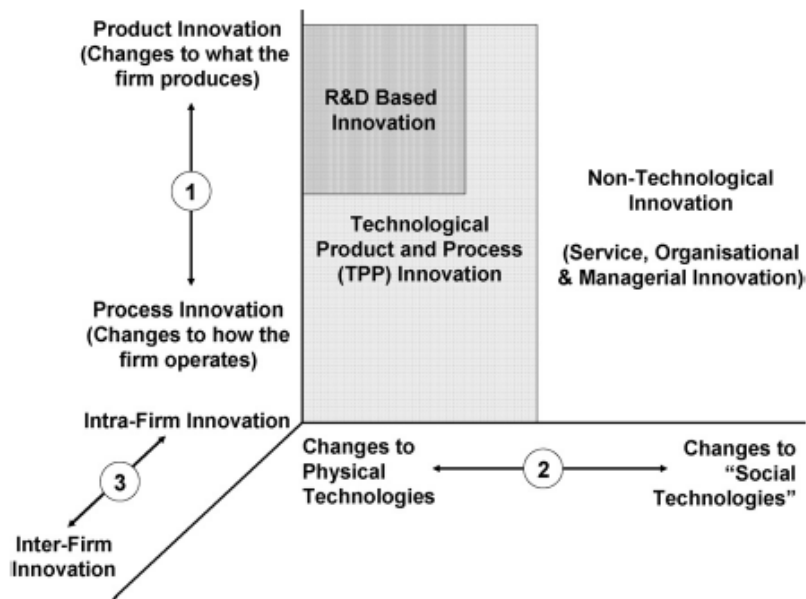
Product Innovation (Changes to what the firm produces)

1

Process Innovation (Changes to how the firm operates)

R&D Based Innovation

Technological Product and Process (TPP) Innovation

Non-Technological Innovation

(Service, Organisational & Managerial Innovation)

Intra-Firm Innovation

3

Inter-Firm Innovation

Changes to Physical Technologies

2

Changes to "Social Technologies"